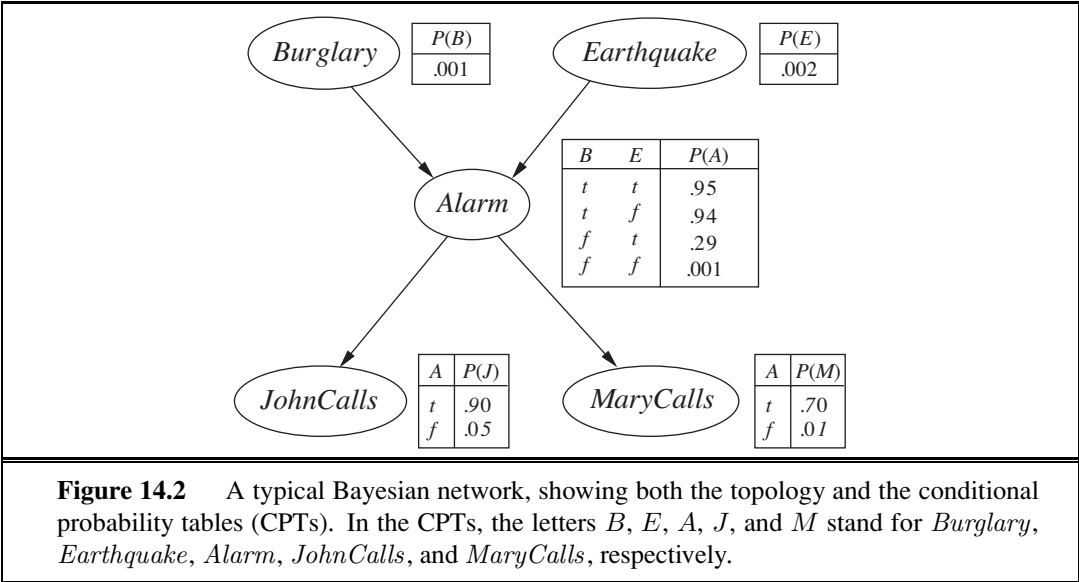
Burglary

| P(B) |
|---|
| .001 |

Earthquake

| P(E) |
|---|
| .002 |

Alarm

| B | E | P(A) |
|---|---|---|
| t | t | .95 |
| t | f | .94 |
| f | t | .29 |
| f | f | .001 |

JohnCalls

| A | P(J) |
|---|---|
| t | .90 |
| f | .05 |

MaryCalls

| A | P(M) |
|---|---|
| t | .70 |
| f | .01 |

**Figure 14.2** A typical Bayesian network, showing both the topology and the conditional probability tables (CPTs). In the CPTs, the letters $B$, $E$, $A$, $J$, and $M$ stand for $Burglary$, $Earthquake$, $Alarm$, $JohnCalls$, and $MaryCalls$, respectively.